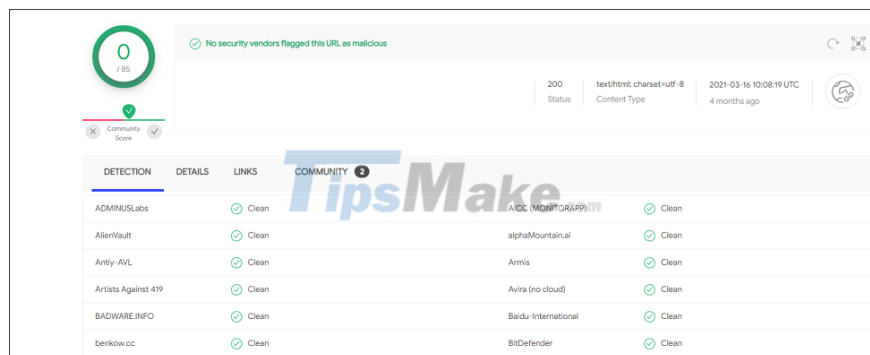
0
/ 85

Community Score

No security vendors flagged this URL as malicious

200
Status

text/html; charset=utf-8
Content Type

2021-03-16 10:08:19 UTC
4 months ago

DETECTION DETAILS LINKS COMMUNITY 2

TipsMake.com

| | | | |
|---|---|---|---|
| ADMINUSLabs | Clean | AICC (MONITORAPP) | Clean |
| AlienVault | Clean | alphaMountain.ai | Clean |
| Antiy-AVL | Clean | Armis | Clean |
| Artists Against 419 | Clean | Avira (no cloud) | Clean |
| BADWARE.INFO | Clean | Baidu-International | Clean |
| benkow.cc | Clean | BitDefender | Clean |